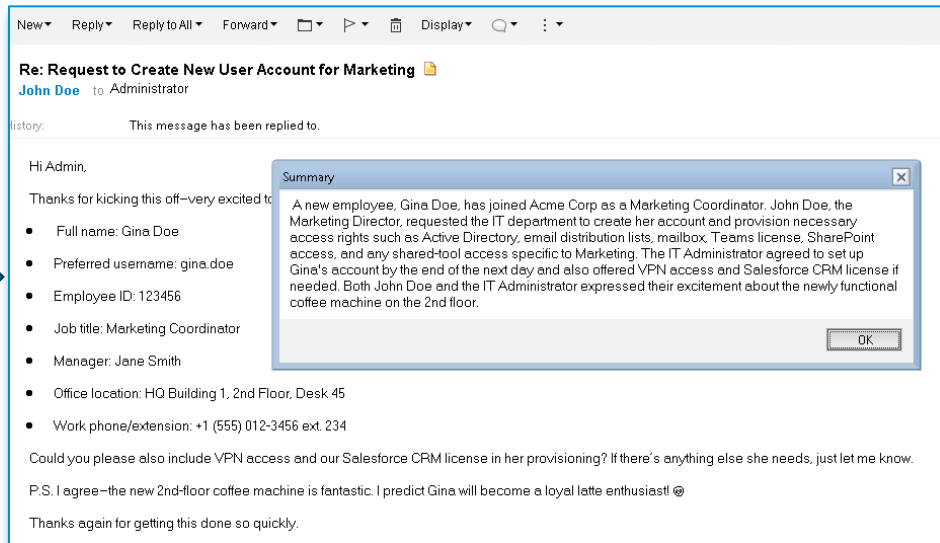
New▾ Reply▾ Reply to All▾ Forward▾ ▾ ▾ Display▾ ▾ ⋮▾

Re: Request to Create New User Account for Marketing
John Doe to Administrator

istory: This message has been replied to.

Hi Admin,

Thanks for kicking this off–very excited t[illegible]

- Full name: Gina Doe
- Preferred username: gina.doe
- Employee ID: 123456
- Job title: Marketing Coordinator
- Manager: Jane Smith
- Office location: HQ Building 1, 2nd Floor, Desk 45
- Work phone/extension: +1 (555) 012-3456 ext. 234

Could you please also include VPN access and our Salesforce CRM license in her provisioning? If there´s anything else she needs, just let me know.

P.S. I agree–the new 2nd-floor coffee machine is fantastic. I predict Gina will become a loyal latte enthusiast! ☺

Thanks again for getting this done so quickly.

Summary

A new employee, Gina Doe, has joined Acme Corp as a Marketing Coordinator. John Doe, the Marketing Director, requested the IT department to create her account and provision necessary access rights such as Active Directory, email distribution lists, mailbox, Teams license, SharePoint access, and any shared-tool access specific to Marketing. The IT Administrator agreed to set up Gina's account by the end of the next day and also offered VPN access and Salesforce CRM license if needed. Both John Doe and the IT Administrator expressed their excitement about the newly functional coffee machine on the 2nd floor.

OK